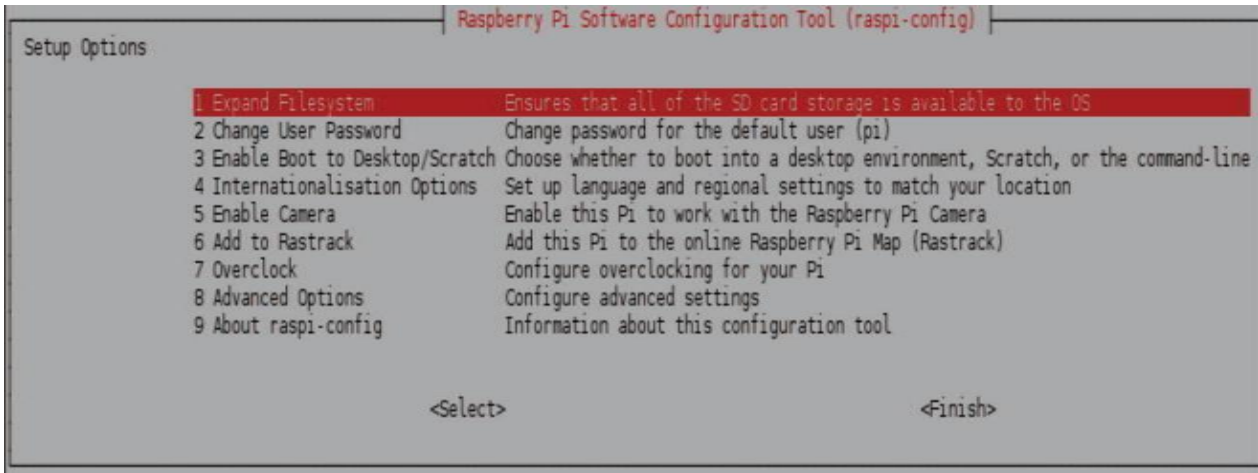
Raspberry Pi Software Configuration Tool (raspi-config)

Setup Options

| | |
|---|---|
| 1 Expand Filesystem | Ensures that all of the SD card storage is available to the OS |
| 2 Change User Password | Change password for the default user (pi) |
| 3 Enable Boot to Desktop/Scratch | Choose whether to boot into a desktop environment, Scratch, or the command-line |
| 4 Internationalisation Options | Set up language and regional settings to match your location |
| 5 Enable Camera | Enable this Pi to work with the Raspberry Pi Camera |
| 6 Add to Rastrack | Add this Pi to the online Raspberry Pi Map (Rastrack) |
| 7 Overclock | Configure overclocking for your Pi |
| 8 Advanced Options | Configure advanced settings |
| 9 About raspi-config | Information about this configuration tool |

<Select> <Finish>